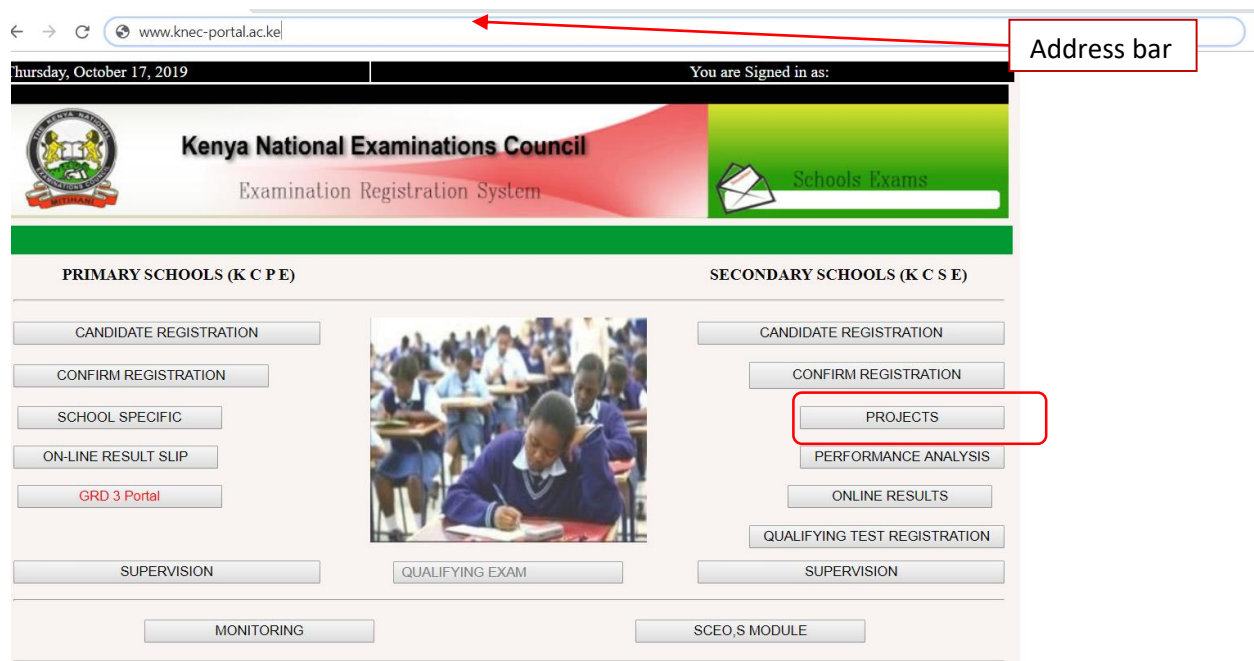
www.knec-portal.ac.ke

Address bar

hursday, October 17, 2019

You are Signed in as:

THE KENYA NATIONAL EXAMINATIONS COUNCIL MITIHANI

Kenya National Examinations Council

Examination Registration System

Schools Exams

PRIMARY SCHOOLS (K C P E)

SECONDARY SCHOOLS (K C S E)

CANDIDATE REGISTRATION

CANDIDATE REGISTRATION

CONFIRM REGISTRATION

CONFIRM REGISTRATION

SCHOOL SPECIFIC

PROJECTS

ON-LINE RESULT SLIP

PERFORMANCE ANALYSIS

GRD 3 Portal

ONLINE RESULTS

QUALIFYING TEST REGISTRATION

SUPERVISION

QUALIFYING EXAM

SUPERVISION

MONITORING

SCEO,S MODULE